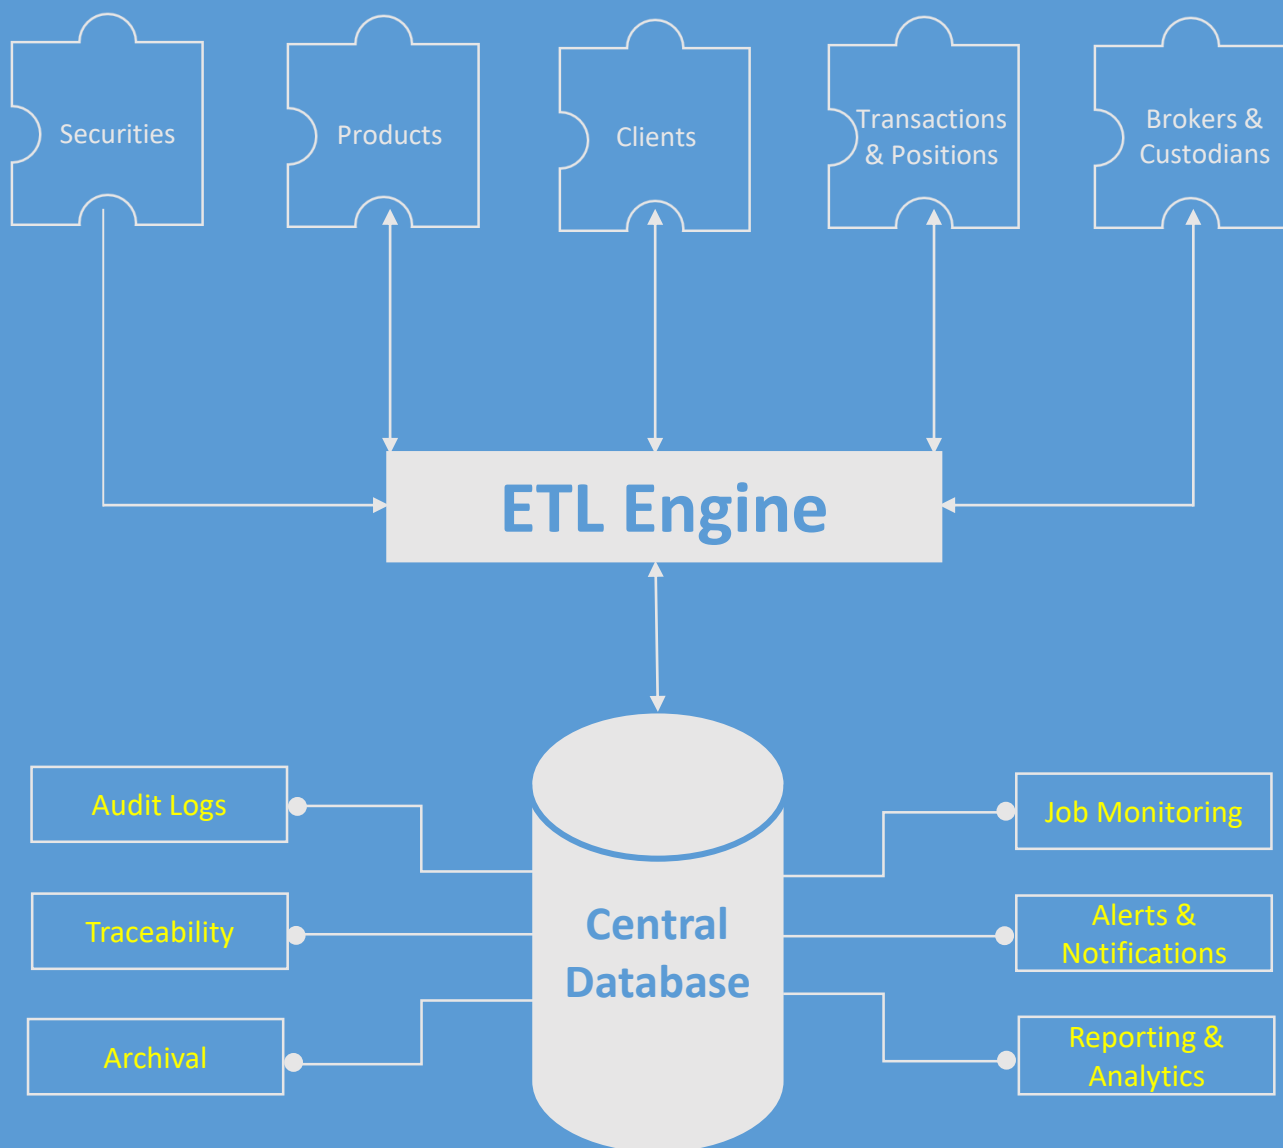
Securities

Products

Clients

Transactions & Positions

Brokers & Custodians

ETL Engine

Audit Logs

Traceability

Archival

Central Database

Job Monitoring

Alerts & Notifications

Reporting & Analytics